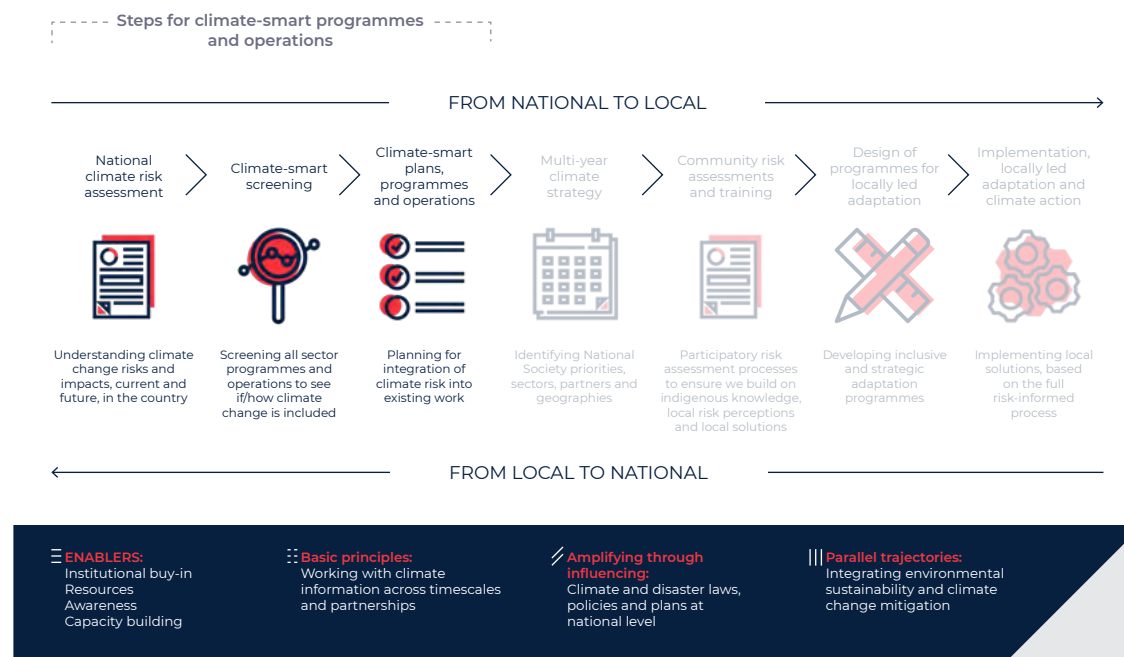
Steps for climate-smart programmes and operations

FROM NATIONAL TO LOCAL

National climate risk assessment

Climate-smart screening

Climate-smart plans, programmes and operations

Multi-year climate strategy

Community risk assessments and training

Design of programmes for locally led adaptation

Implementation, locally led adaptation and climate action

Understanding climate change risks and impacts, current and future, in the country

Screening all sector programmes and operations to see if/how climate change is included

Planning for integration of climate risk into existing work

Identifying National Society priorities, sectors, partners and geographies

Participatory risk assessment processes to ensure we build on indigenous knowledge, local risk perceptions and local solutions

Developing inclusive and strategic adaptation programmes

Implementing local solutions, based on the full risk-informed process

FROM LOCAL TO NATIONAL

ENABLERS:
Institutional buy-in
Resources
Awareness
Capacity building

Basic principles:
Working with climate information across timescales and partnerships

Amplifying through influencing:
Climate and disaster laws, policies and plans at national level

Parallel trajectories:
Integrating environmental sustainability and climate change mitigation